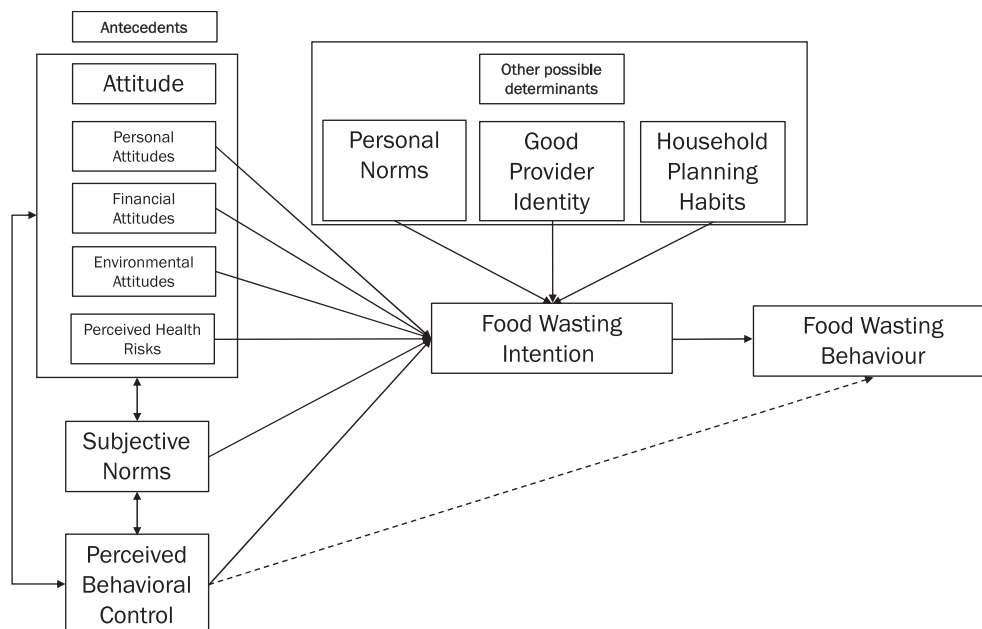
Antecedents

Attitude

Personal Attitudes

Financial Attitudes

Environmental Attitudes

Perceived Health Risks

Subjective Norms

Perceived Behavioral Control

Other possible determinants

Personal Norms

Good Provider Identity

Household Planning Habits

Food Wasting Intention

Food Wasting Behaviour